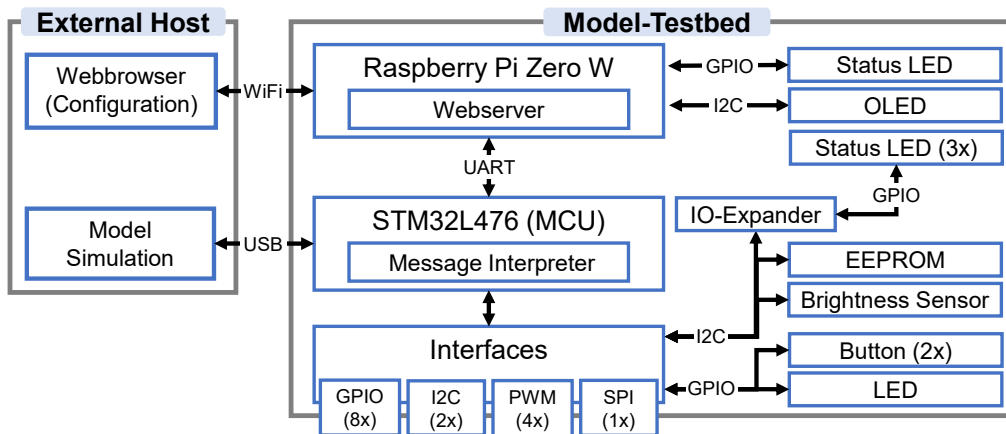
External Host

Webbrowser
(Configuration)

Model
Simulation

WiFi

USB

Model-Testbed

Raspberry Pi Zero W

Webserver

UART

STM32L476 (MCU)

Message Interpreter

Interfaces

GPIO
(8x)

I2C
(2x)

PWM
(4x)

SPI
(1x)

GPIO

Status LED

I2C

OLED

Status LED (3x)

GPIO

IO-Expander

EEPROM

Brightness Sensor

I2C

Button (2x)

GPIO

LED